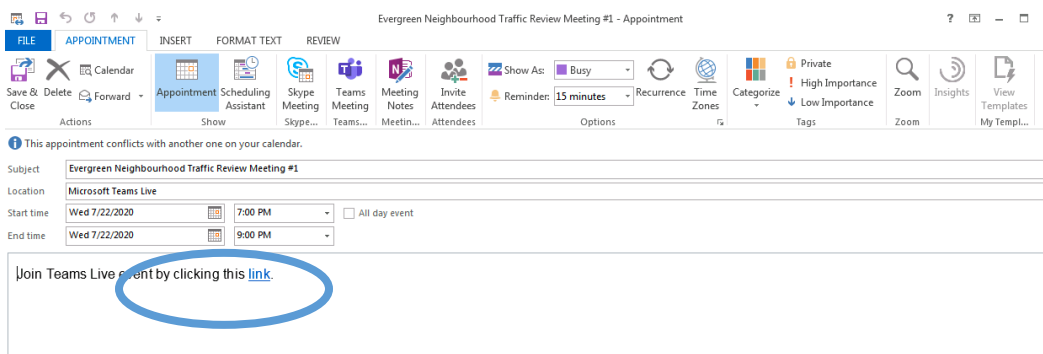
Evergreen Neighbourhood Traffic Review Meeting #1 - Appointment

? – ☐

FILE APPOINTMENT INSERT FORMAT TEXT REVIEW

Save & Close
Delete
Calendar
Forward
Actions

Appointment
Scheduling Assistant
Show

Skype Meeting
Skype...

Teams Meeting
Teams...

Meeting Notes
Meetin...

Invite Attendees
Attendees

Show As: Busy
Reminder: 15 minutes
Recurrence
Time Zones
Options

Categorize
Private
High Importance
Low Importance
Tags

Zoom
Zoom

Insights

View Templates
My Templ...

This appointment conflicts with another one on your calendar.

Subject: Evergreen Neighbourhood Traffic Review Meeting #1
Location: Microsoft Teams Live
Start time: Wed 7/22/2020 7:00 PM All day event
End time: Wed 7/22/2020 9:00 PM

Join Teams Live event by clicking this link.